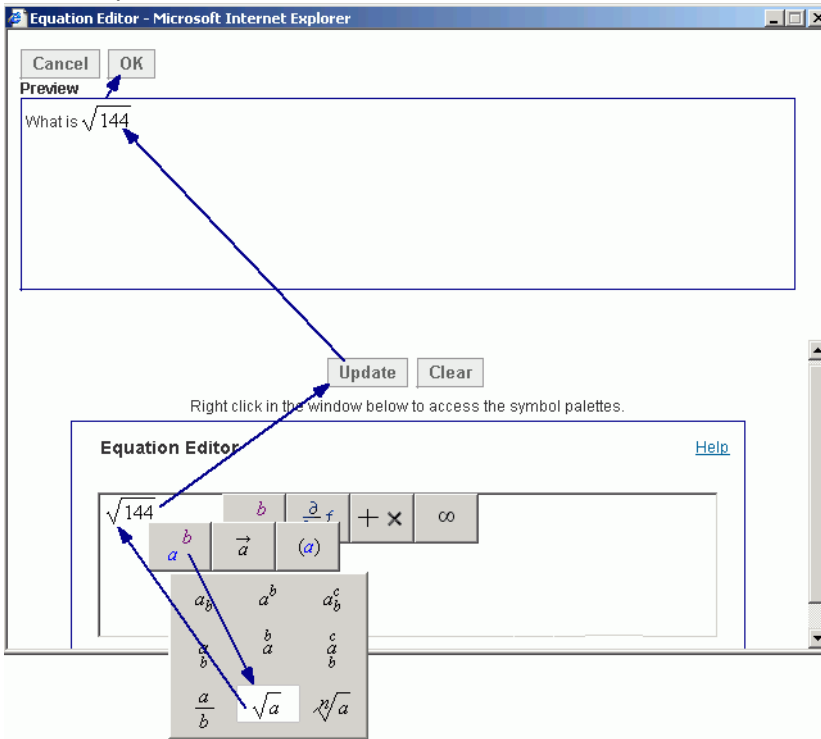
Equation Editor - Microsoft Internet Explorer

Cancel OK

Preview

What is $\sqrt{144}$

Update Clear

Right click in the window below to access the symbol palettes.

Equation Editor

Help

$\sqrt{144}$

$b$ $\frac{\partial}{\partial}f$ $+ \times$ $\infty$

$\frac{b}{a}$ $\vec{a}$ $(a)$

$a_b$ $a^b$ $a_b^c$

$\underset{b}{a}$ $\overset{b}{a}$ $\overset{c}{\underset{b}{a}}$

$\frac{a}{b}$ $\sqrt{a}$ $\sqrt[n]{a}$